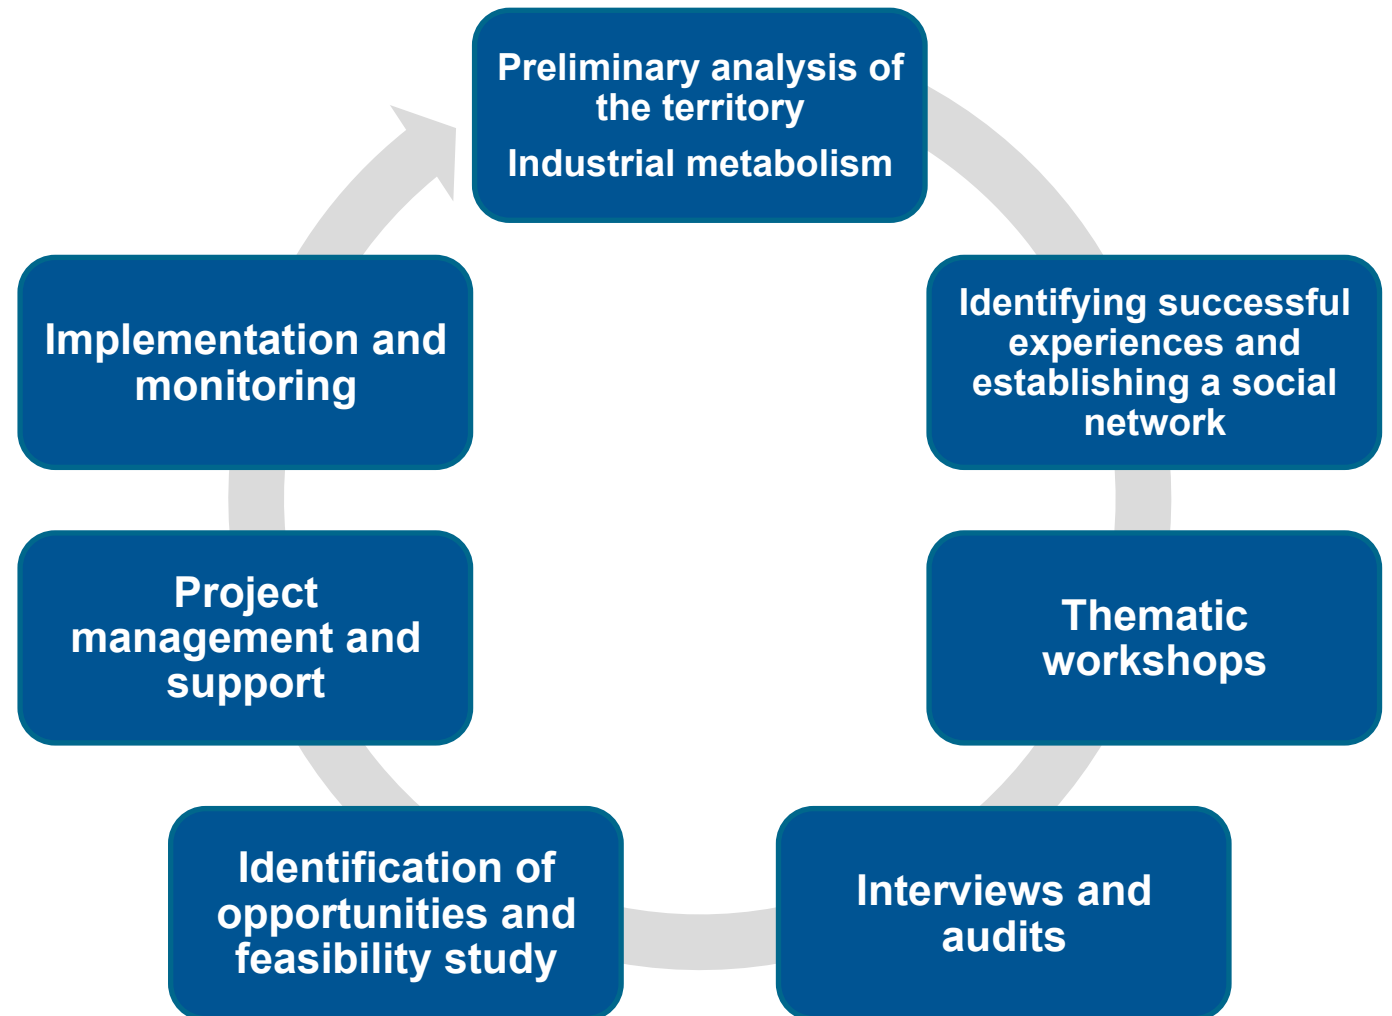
Preliminary analysis of the territory

Industrial metabolism

Identifying successful experiences and establishing a social network

Thematic workshops

Interviews and audits

Identification of opportunities and feasibility study

Project management and support

Implementation and monitoring